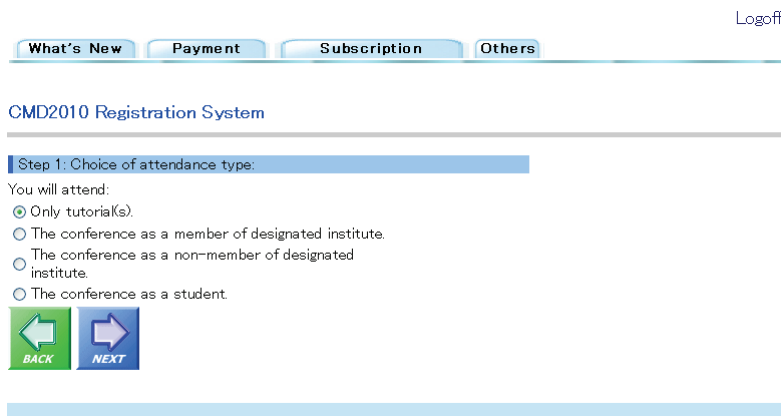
Logoff

What's New | Payment | Subscription | Others

CMD2010 Registration System

Step 1: Choice of attendance type:

You will attend:

Only tutorial(s).

The conference as a member of designated institute.

The conference as a non-member of designated institute.

The conference as a student.

BACK

NEXT